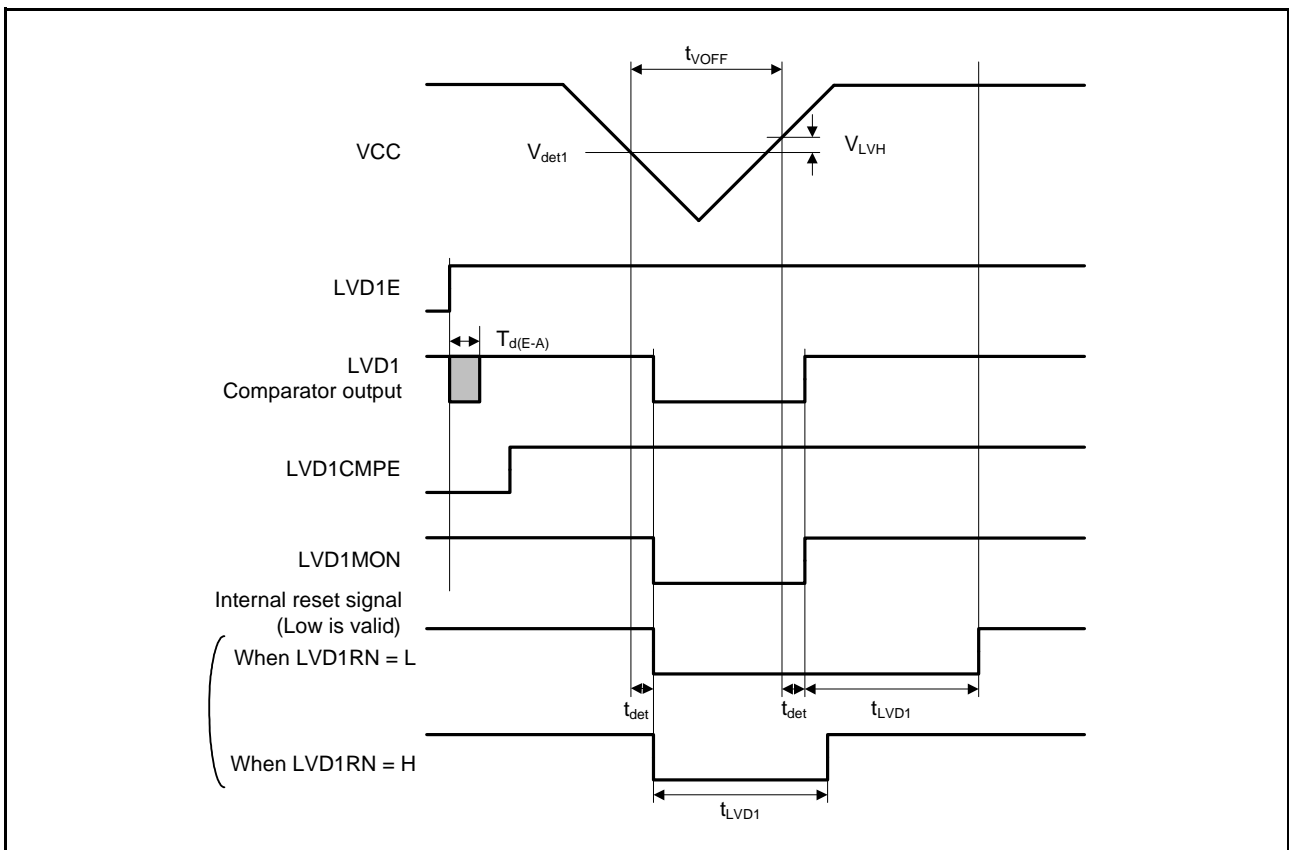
$t_{VOFF}$

VCC

$V_{det1}$

$V_{LVH}$

LVD1E

$T_{d(E-A)}$

LVD1
Comparator output

LVD1CMPE

LVD1MON

Internal reset signal
(Low is valid)

When LVD1RN = L

$t_{det}$

$t_{det}$

$t_{LVD1}$

When LVD1RN = H

$t_{LVD1}$